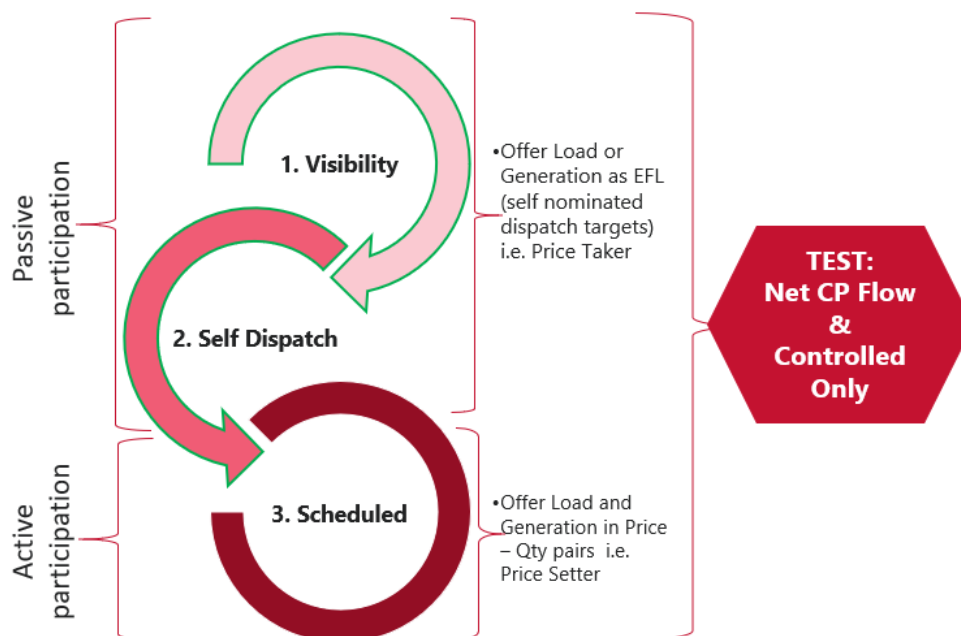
Passive participation

1. Visibility

2. Self Dispatch

•Offer Load or Generation as EFL (self nominated dispatch targets) i.e. Price Taker

Active participation

3. Scheduled

•Offer Load and Generation in Price – Qty pairs i.e. Price Setter

TEST: Net CP Flow & Controlled Only